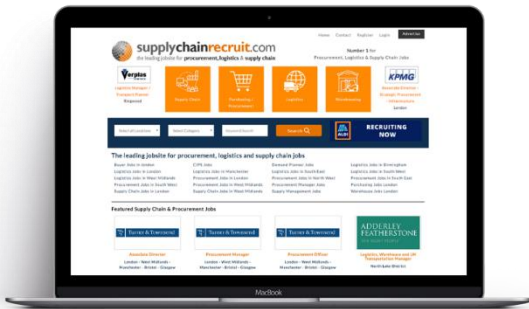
Home Contact Register Login Advertise

supplychainrecruit.com
the leading jobsite for procurement, logistics & supply chain

Number 1 for
Procurement, Logistics & Supply Chain Jobs

Verallia

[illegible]

KPMG

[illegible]

Supply Chain

Purchasing / Procurement

Logistics

Warehousing

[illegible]

Select Location

Select Category

Keyword Search

Search

ALDI

RECRUITING NOW

The leading jobsite for procurement, logistics and supply chain jobs

Buyer Jobs in London
Logistics Jobs in London
Logistics Jobs in West Midlands
Procurement Jobs in South West
Supply Chain Jobs in London

CIPS Jobs
Logistics Jobs in Manchester
Procurement Jobs in London
Procurement Jobs in Manchester
Supply Chain Jobs in West Midlands

Demand Planner Jobs
Logistics Jobs in Scotland
Procurement Jobs in North West
Procurement Manager Jobs
Supply Management Jobs

Logistics Jobs in Birmingham
Logistics Jobs in South East
Procurement Jobs in South East
Purchasing Jobs London
Warehouse Jobs London

Featured Supply Chain & Procurement Jobs

Talent & Townsend
Associate Director
London - West Midlands - Manchester - Bristol - Glasgow

Talent & Townsend
Procurement Manager
London - West Midlands - Manchester - Bristol - Glasgow

Talent & Townsend
Procurement Officer
London - West Midlands - Manchester - Bristol - Glasgow

ADDERLEY FEATHERSTONE
Logistics, Warehouse and UK Transportation Manager
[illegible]

MacBook